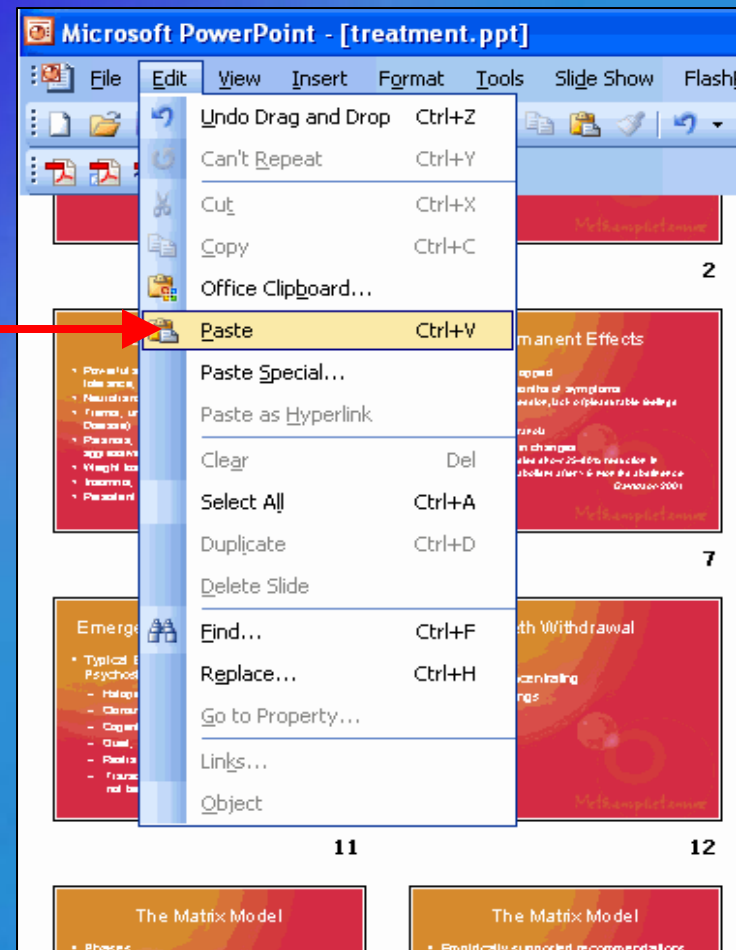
Microsoft PowerPoint - [treatment.ppt]

File Edit View Insert Format Tools Slide Show Flash

Undo Drag and Drop Ctrl+Z
Can't Repeat Ctrl+Y
Cut Ctrl+X
Copy Ctrl+C
Office Clipboard...
Paste Ctrl+V
Paste Special...
Paste as Hyperlink
Clear Del
Select All Ctrl+A
Duplicate Ctrl+D
Delete Slide
Find... Ctrl+F
Replace... Ctrl+H
Go to Property...
Links...
Object

2

manent Effects

7

Emerge

th Withdrawal

11

12

The Matrix Model

The Matrix Model